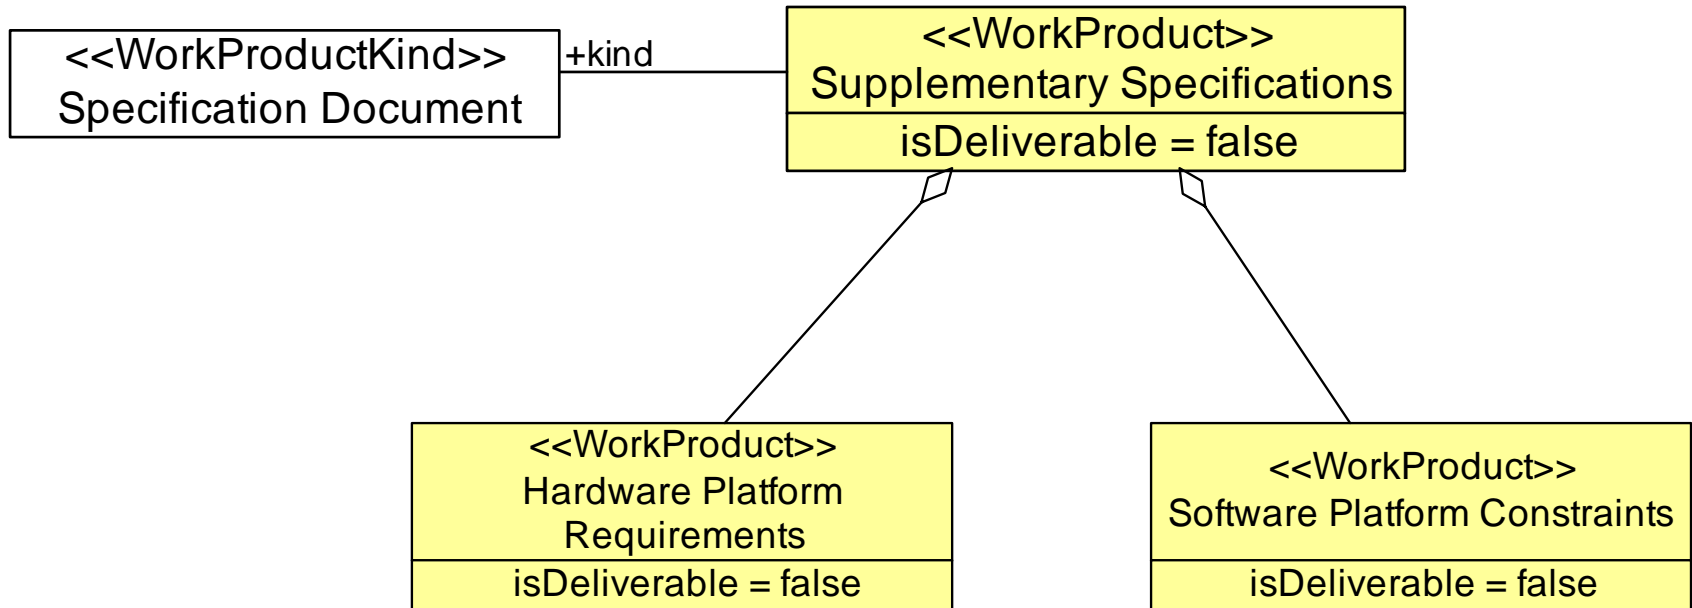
<<WorkProductKind>>
Specification Document

+kind

<<WorkProduct>>
Supplementary Specifications

isDeliverable = false

<<WorkProduct>>
Hardware Platform Requirements

isDeliverable = false

<<WorkProduct>>
Software Platform Constraints

isDeliverable = false